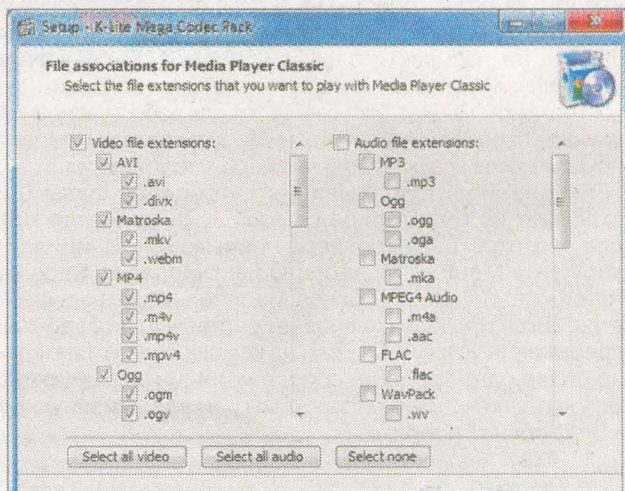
Setup - K-Lite Mega Codec Pack

File associations for Media Player Classic
Select the file extensions that you want to play with Media Player Classic

Video file extensions:
AVI
.avi
.divx
Matroska
.mkv
.webm
MP4
.mp4
.m4v
.mp4v
.mpv4
Ogg
.ogm
.ogv

Audio file extensions:
MP3
.mp3
Ogg
.ogg
.oga
Matroska
.mka
MPEG4 Audio
.m4a
.aac
FLAC
.flac
WavPack
.wv

Select all video
Select all audio
Select none